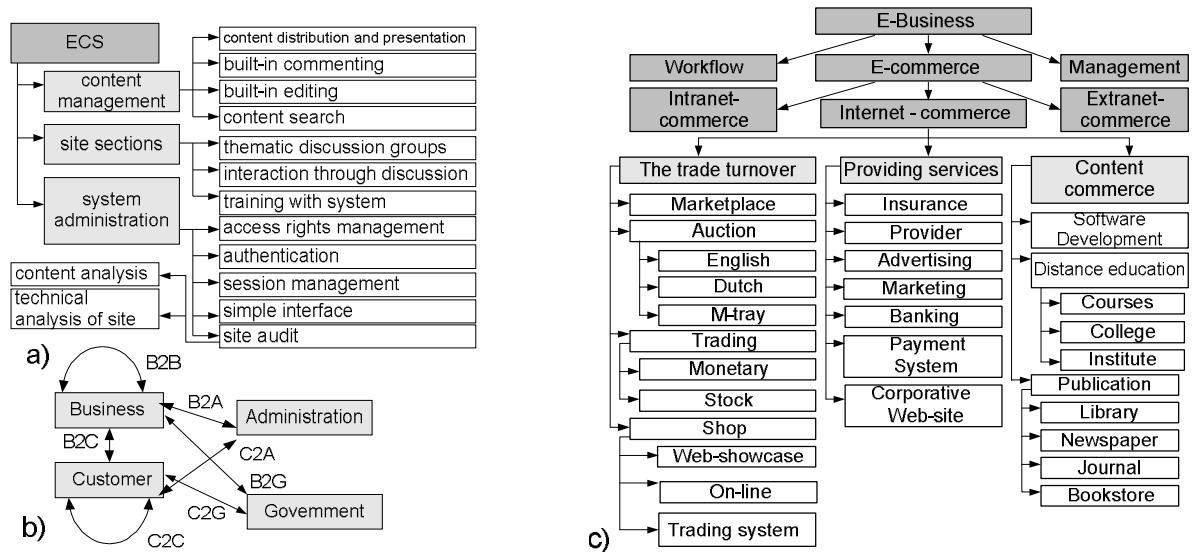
ECS

content management

content distribution and presentation

built-in commenting

built-in editing

content search

site sections

thematic discussion groups

interaction through discussion

training with system

system administration

access rights management

authentication

session management

simple interface

site audit

content analysis

technical analysis of site

a)

B2B

Business

B2A

Administration

B2C

C2A

B2G

Customer

C2G

Govemment

b)

C2C

E-Business

Workflow

E-commerce

Management

Intranet-commerce

Internet - commerce

Extranet-commerce

The trade turnover

Marketplace

Auction

English

Dutch

M-tray

Trading

Monetary

Stock

Shop

Web-showcase

On-line

Trading system

Providing services

Insurance

Provider

Advertising

Marketing

Banking

Payment System

Corporative Web-site

Content commerce

Software Development

Distance education

Courses

College

Institute

Publication

Library

Newspaper

Journal

Bookstore

c)